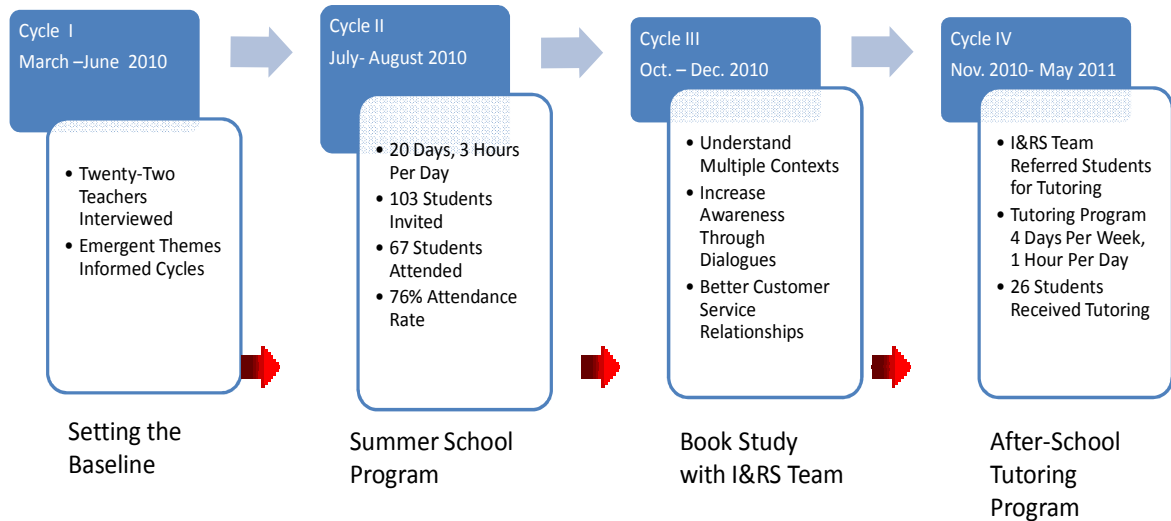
Cycle I
March –June 2010

• Twenty-Two Teachers Interviewed
• Emergent Themes Informed Cycles

Setting the Baseline

Cycle II
July- August 2010

• 20 Days, 3 Hours Per Day
• 103 Students Invited
• 67 Students Attended
• 76% Attendance Rate

Summer School Program

Cycle III
Oct. – Dec. 2010

• Understand Multiple Contexts
• Increase Awareness Through Dialogues
• Better Customer Service Relationships

Book Study with I&RS Team

Cycle IV
Nov. 2010- May 2011

• I&RS Team Referred Students for Tutoring
• Tutoring Program 4 Days Per Week, 1 Hour Per Day
• 26 Students Received Tutoring

After-School Tutoring Program